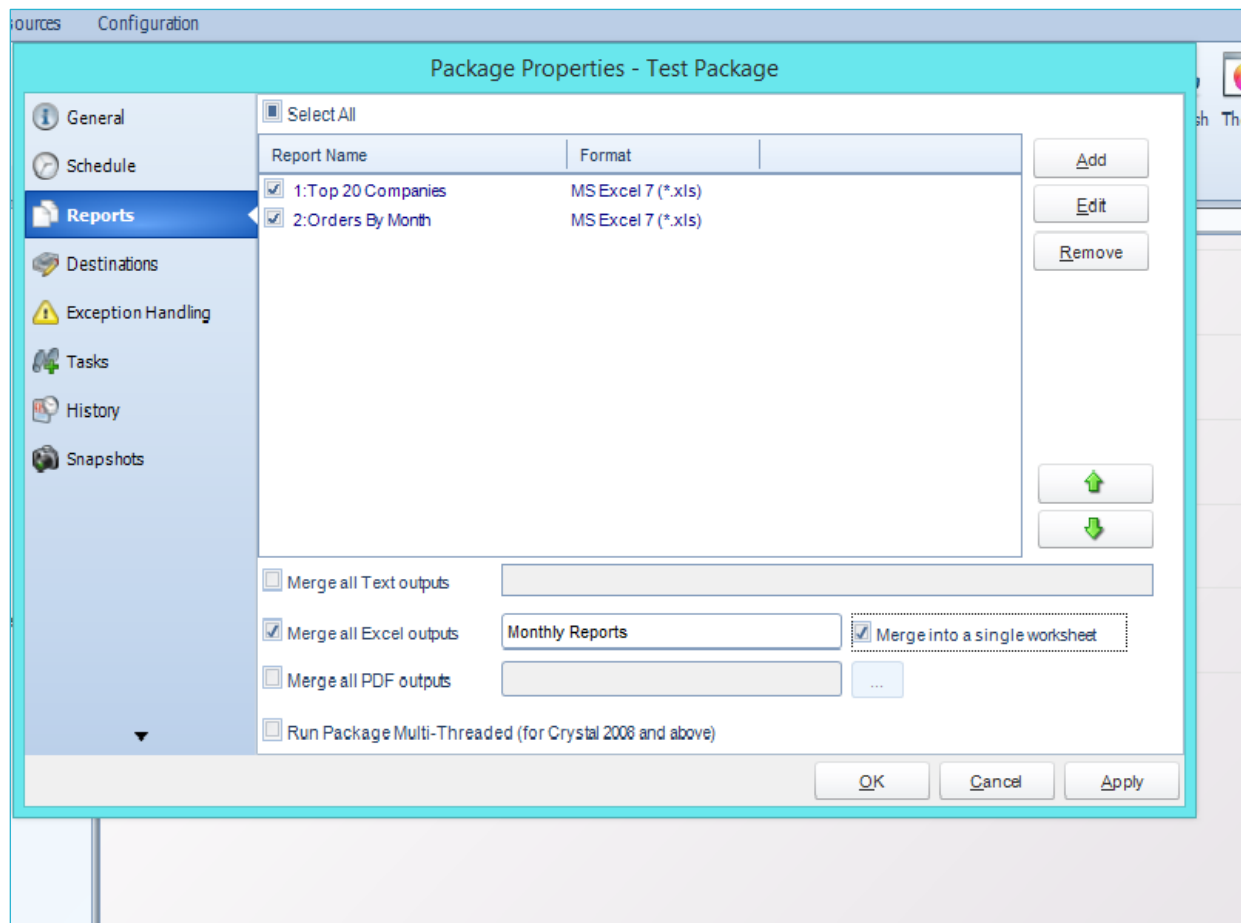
ources Configuration

Package Properties - Test Package

sh Th

General
Schedule
Reports
Destinations
Exception Handling
Tasks
History
Snapshots

Select All

| Report Name | Format |
|---|---|
| 1:Top 20 Companies | MS Excel 7 (*.xls) |
| 2:Orders By Month | MS Excel 7 (*.xls) |

Add
Edit
Remove

Merge all Text outputs
Merge all Excel outputs
Monthly Reports
Merge into a single worksheet
Merge all PDF outputs
...
Run Package Multi-Threaded (for Crystal 2008 and above)

OK
Cancel
Apply